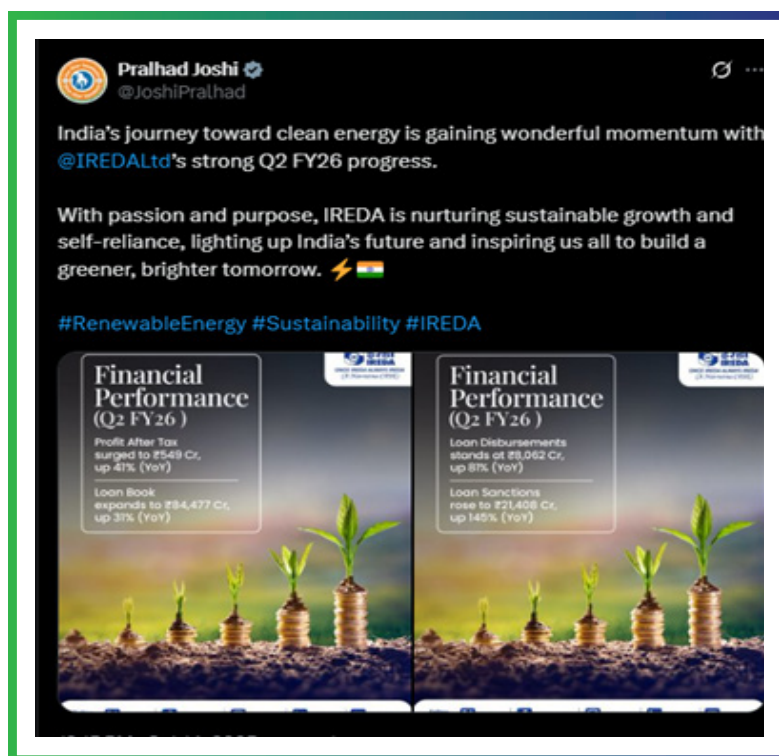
Pralhad Joshi
@JoshiPralhad

India's journey toward clean energy is gaining wonderful momentum with @IREDALtd's strong Q2 FY26 progress.

With passion and purpose, IREDA is nurturing sustainable growth and self-reliance, lighting up India's future and inspiring us all to build a greener, brighter tomorrow. ⚡🇮🇳

#RenewableEnergy #Sustainability #IREDA

Financial Performance (Q2 FY26)

Profit After Tax surged to ₹549 Cr, up 41% (YoY)

Loan Book expands to ₹84,477 Cr, up 31% (YoY)

IREDA

Financial Performance (Q2 FY26)

Loan Disbursements stands at ₹8,062 Cr, up 81% (YoY)

Loan Sanctions rose to ₹21,408 Cr, up 145% (YoY)

IREDA